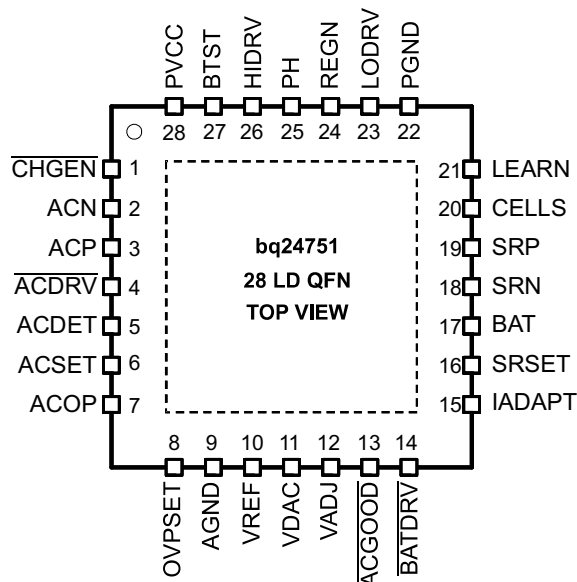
PVCC 28
BTST 27
HIDRV 26
PH 25
REGN 24
LODRV 23
PGND 22

$\overline{\text{CHGEN}}$ 1
ACN 2
ACP 3
$\overline{\text{ACDRV}}$ 4
ACDET 5
ACSET 6
ACOP 7

bq24751
28 LD QFN
TOP VIEW

21 LEARN
20 CELLS
19 SRP
18 SRN
17 BAT
16 SRSET
15 IADAPT

8 OVPSET
9 AGND
10 VREF
11 VDAC
12 VADJ
13 $\overline{\text{ACGOOD}}$
14 $\overline{\text{BATDRV}}$